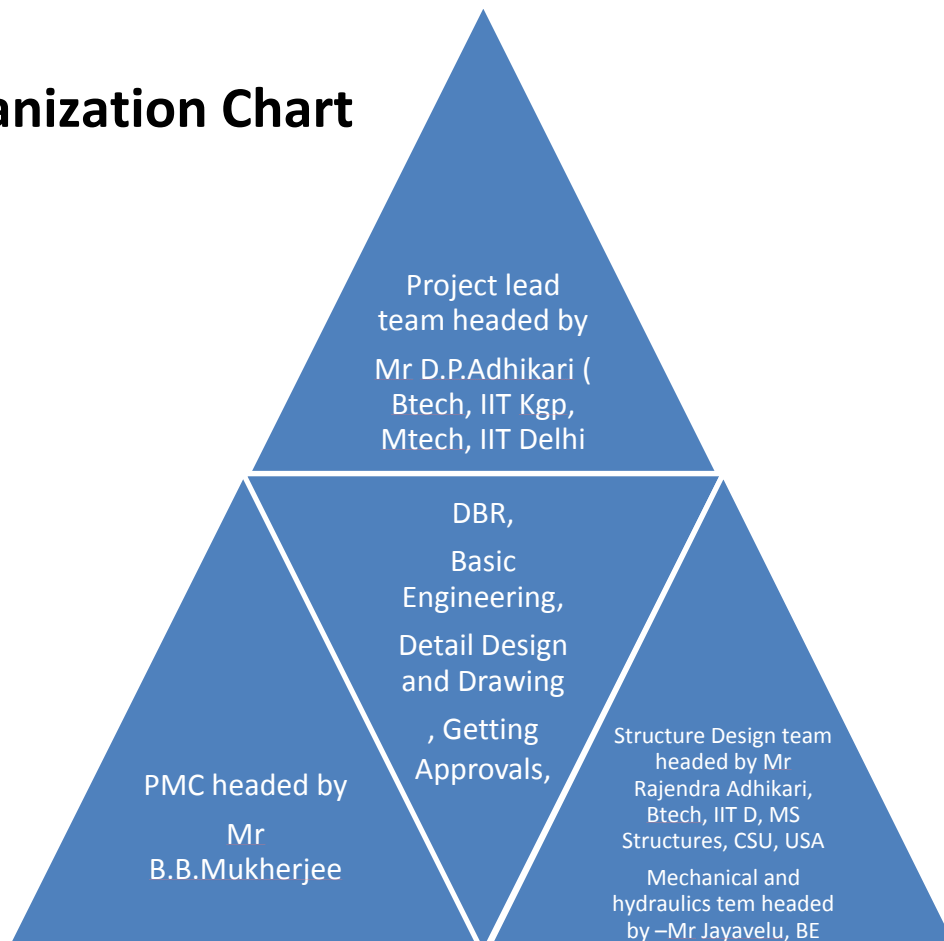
anization Chart

Project lead team headed by

Mr D.P.Adhikari ( Btech, IIT Kgp, Mtech, IIT Delhi

DBR,

Basic Engineering,

Detail Design and Drawing

, Getting Approvals,

PMC headed by

Mr B.B.Mukherjee

Structure Design team headed by Mr Rajendra Adhikari, Btech, IIT D, MS Structures, CSU, USA

Mechanical and hydraulics tem headed by –Mr Jayavelu, BE